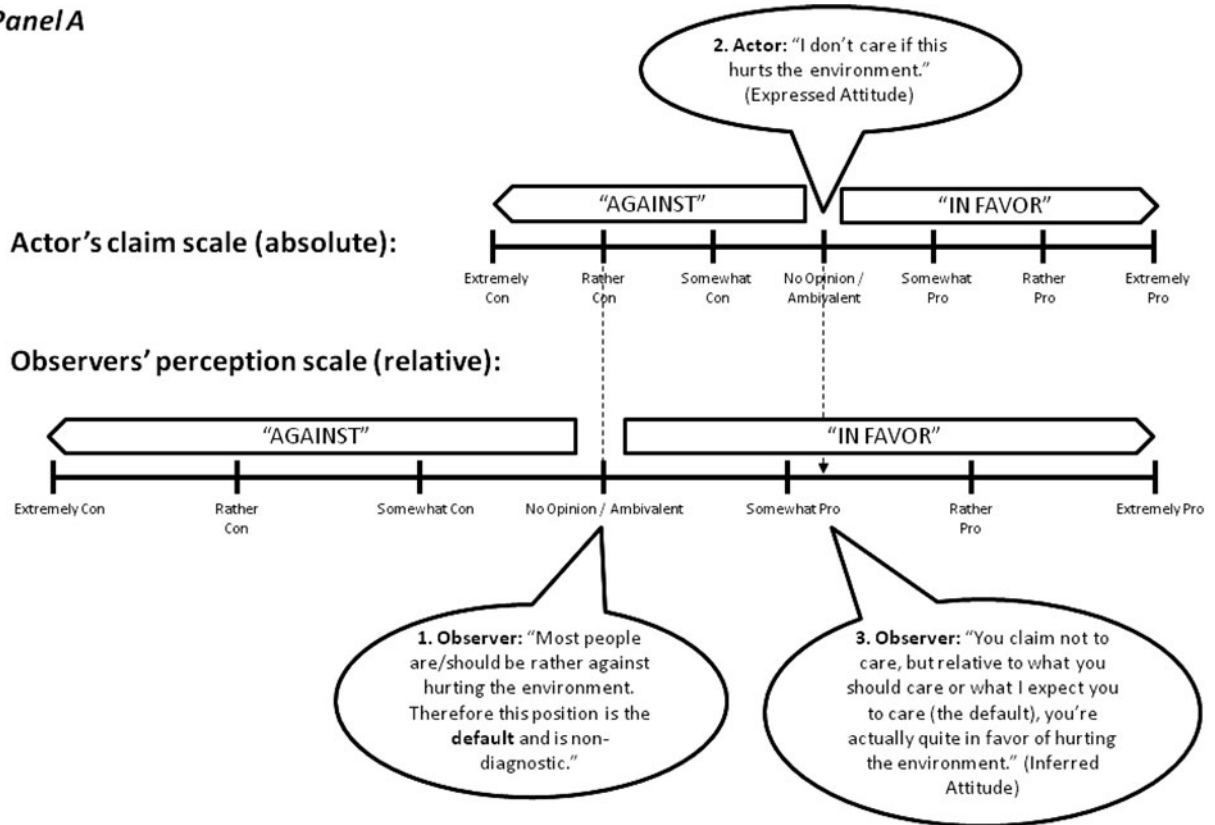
Panel A

2. Actor: "I don't care if this hurts the environment." (Expressed Attitude)

"AGAINST"

"IN FAVOR"

Actor's claim scale (absolute):

Extremely Con

Rather Con

Somewhat Con

No Opinion / Ambivalent

Somewhat Pro

Rather Pro

Extremely Pro

Observers' perception scale (relative):

"AGAINST"

"IN FAVOR"

Extremely Con

Rather Con

Somewhat Con

No Opinion / Ambivalent

Somewhat Pro

Rather Pro

Extremely Pro

1. Observer: "Most people are/should be rather against hurting the environment. Therefore this position is the default and is non-diagnostic."

3. Observer: "You claim not to care, but relative to what you should care or what I expect you to care (the default), you're actually quite in favor of hurting the environment." (Inferred Attitude)